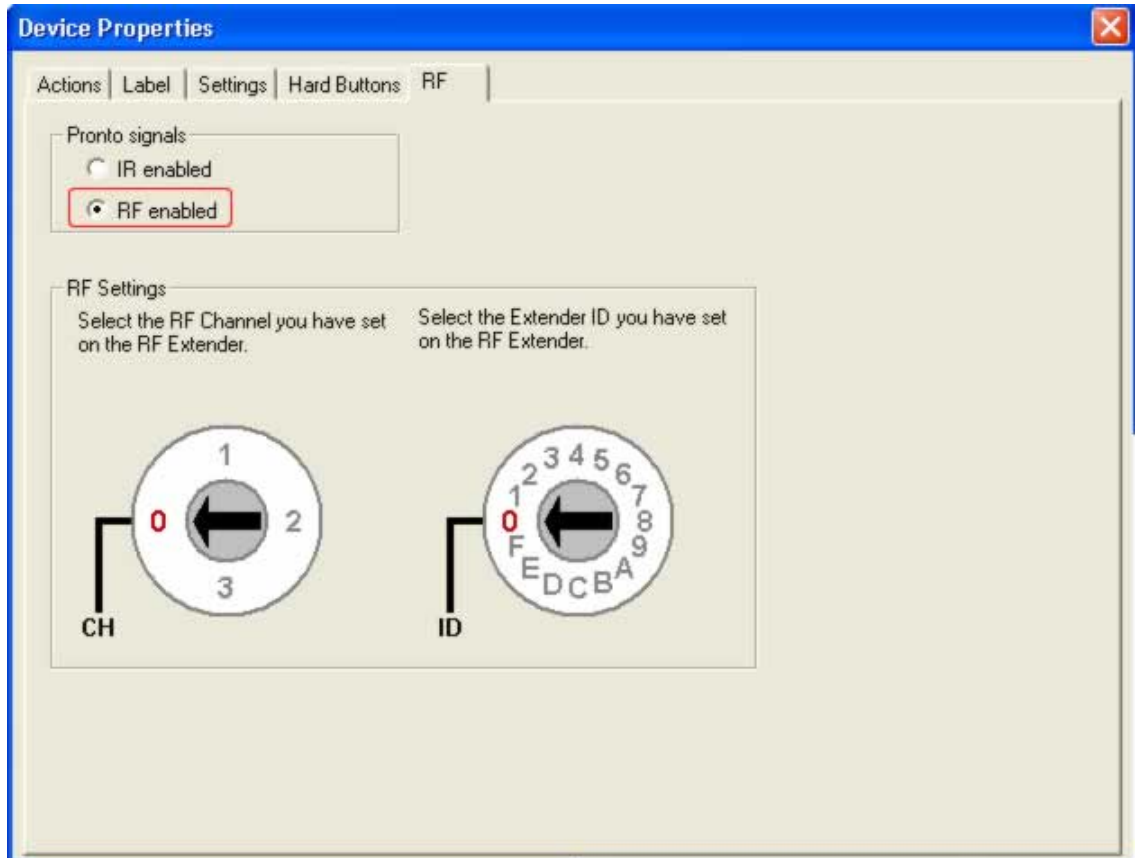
Device Properties

Actions | Label | Settings | Hard Buttons | RF

Pronto signals
IR enabled
RF enabled

RF Settings
Select the RF Channel you have set on the RF Extender.

Select the Extender ID you have set on the RF Extender.

1
0
2
3
CH

1 2 3 4 5 6 7 8 9 A B C D E F 0
ID